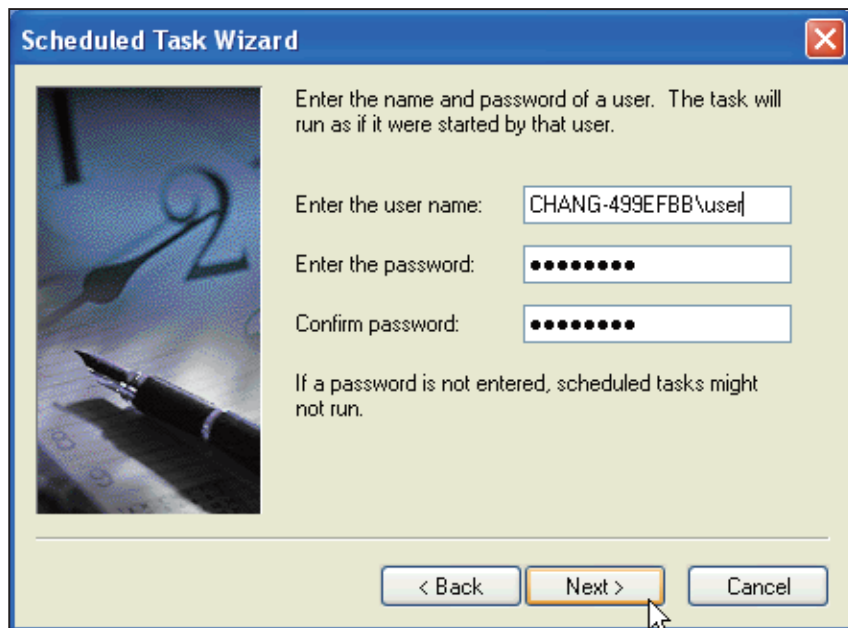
Scheduled Task Wizard

Enter the name and password of a user. The task will run as if it were started by that user.

Enter the user name: CHANG-499EFBB\user

Enter the password: ••••••••

Confirm password: ••••••••

If a password is not entered, scheduled tasks might not run.

< Back

Next >

Cancel